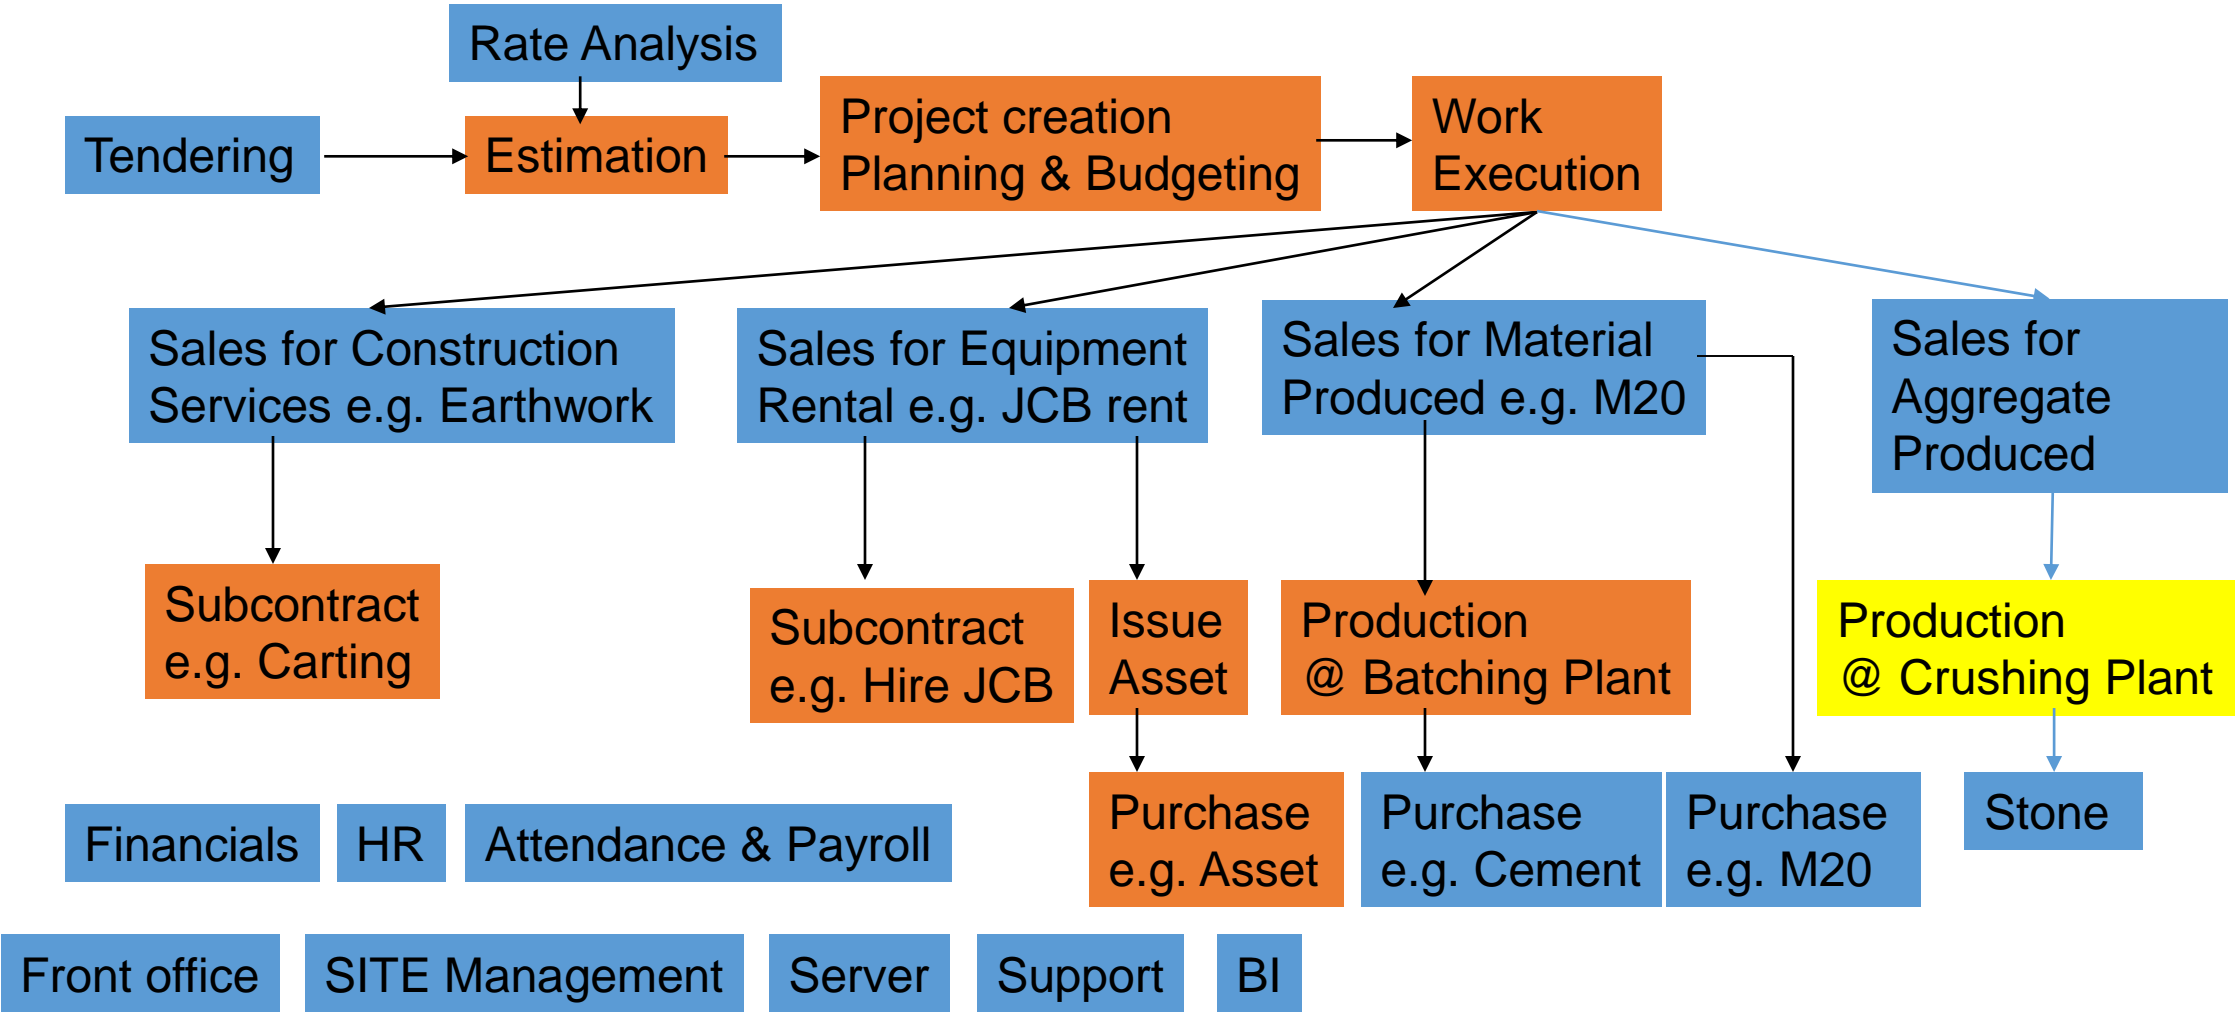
Rate Analysis

Tendering

Estimation

Project creation
Planning & Budgeting

Work
Execution

Sales for Construction Services e.g. Earthwork

Sales for Equipment Rental e.g. JCB rent

Sales for Material Produced e.g. M20

Sales for Aggregate Produced

Subcontract e.g. Carting

Subcontract e.g. Hire JCB

Issue Asset

Production @ Batching Plant

Production @ Crushing Plant

Purchase e.g. Asset

Purchase e.g. Cement

Purchase e.g. M20

Stone

Financials

HR

Attendance & Payroll

Front office

SITE Management

Server

Support

BI